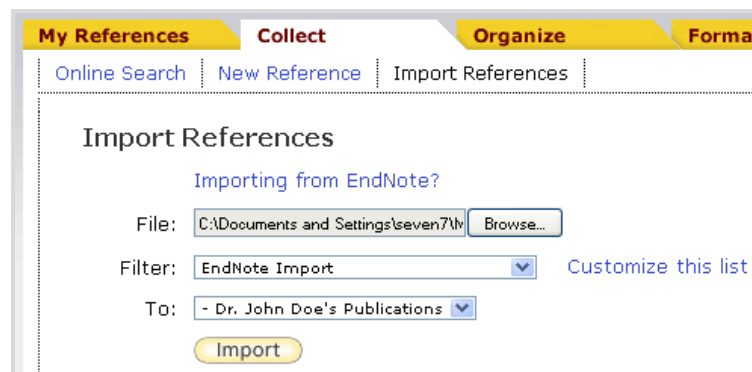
My References | Collect | Organize | Forma

Online Search | New Reference | Import References

Import References

Importing from EndNote?

File: C:\Documents and Settings\seven7\M Browse...

Filter: EndNote Import Customize this list

To: - Dr. John Doe's Publications

Import